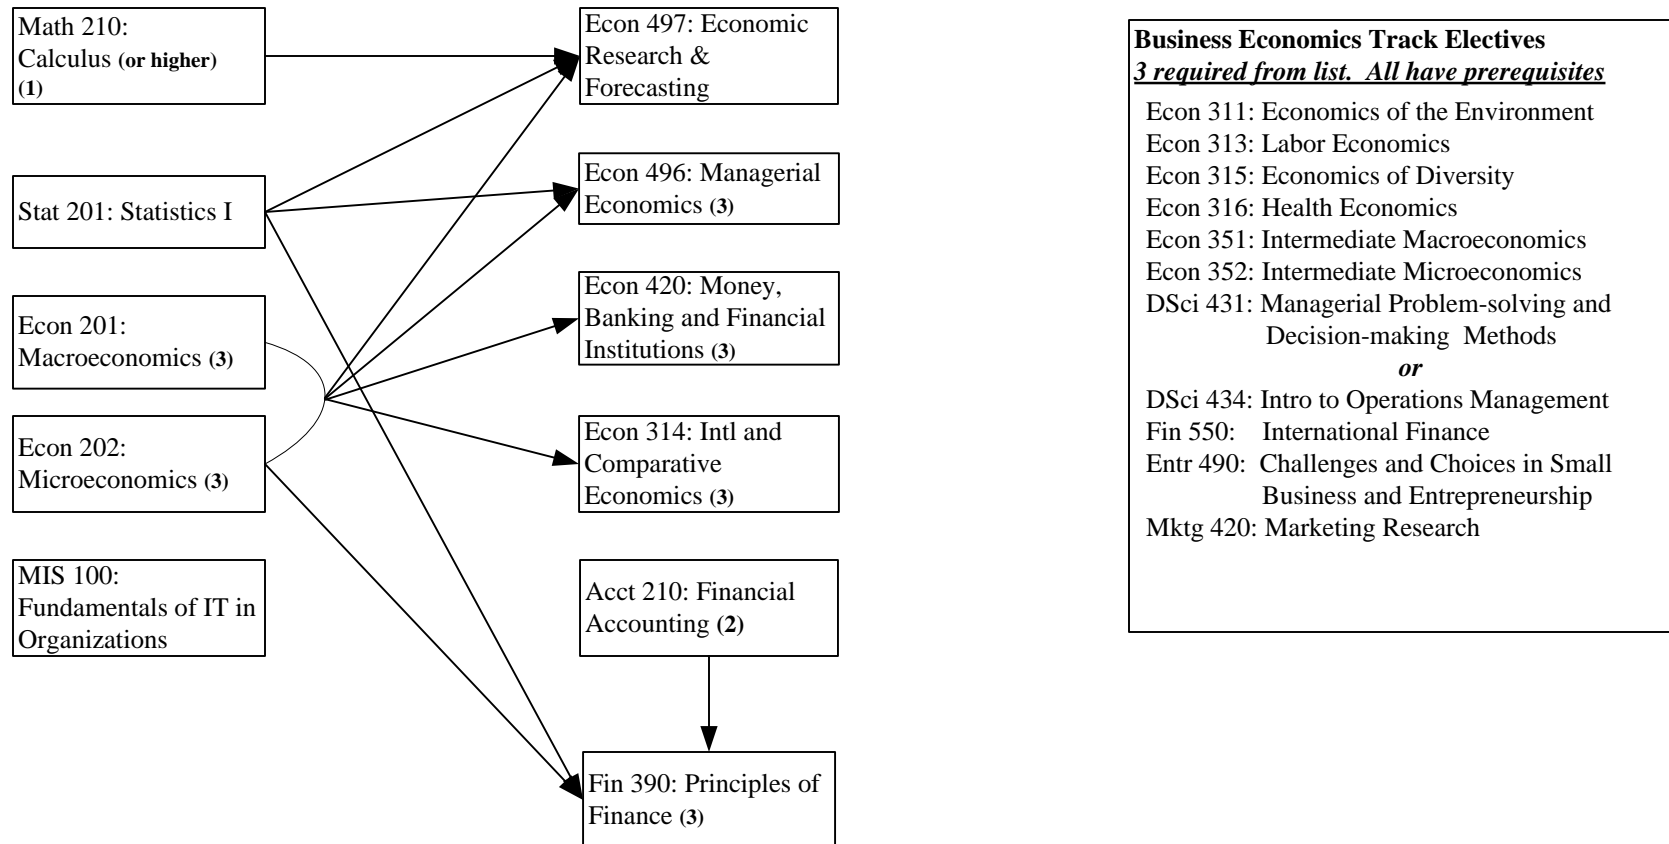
Math 210: Calculus (or higher) (1)

Stat 201: Statistics I

Econ 201: Macroeconomics (3)

Econ 202: Microeconomics (3)

MIS 100: Fundamentals of IT in Organizations

Econ 497: Economic Research & Forecasting

Econ 496: Managerial Economics (3)

Econ 420: Money, Banking and Financial Institutions (3)

Econ 314: Intl and Comparative Economics (3)

Acct 210: Financial Accounting (2)

Fin 390: Principles of Finance (3)

**Business Economics Track Electives**
***3 required from list. All have prerequisites***

Econ 311: Economics of the Environment
Econ 313: Labor Economics
Econ 315: Economics of Diversity
Econ 316: Health Economics
Econ 351: Intermediate Macroeconomics
Econ 352: Intermediate Microeconomics
DSci 431: Managerial Problem-solving and Decision-making Methods
*or*
DSci 434: Intro to Operations Management
Fin 550: International Finance
Entr 490: Challenges and Choices in Small Business and Entrepreneurship
Mktg 420: Marketing Research